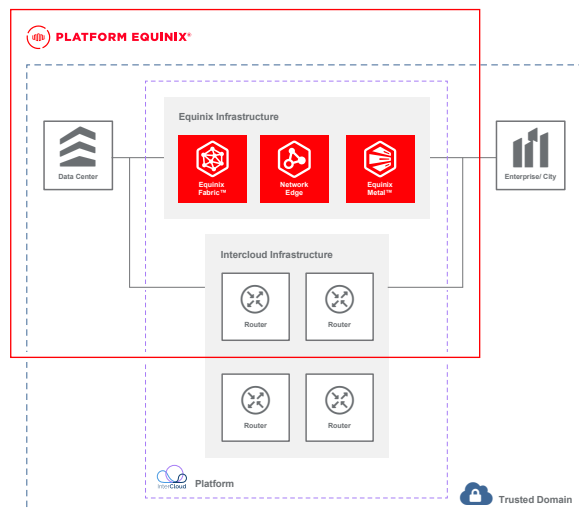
PLATFORM EQUINIX®

Equinix Infrastructure

Data Center

Equinix Fabric™

Network Edge

Equinix Metal™

Enterprise/ City

Intercloud Infrastructure

Router

Router

Router

Router

InterCloud

Platform

Trusted Domain